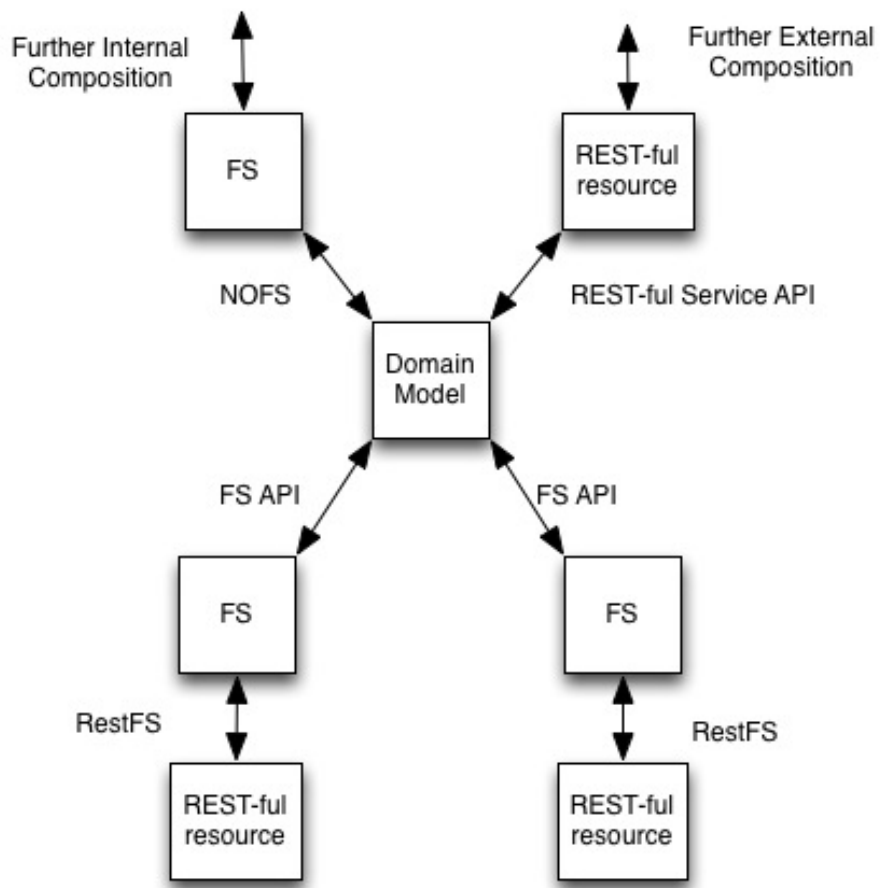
Further Internal Composition

Further External Composition

FS

REST-ful resource

NOFS

REST-ful Service API

Domain Model

FS API

FS API

FS

FS

RestFS

RestFS

REST-ful resource

REST-ful resource